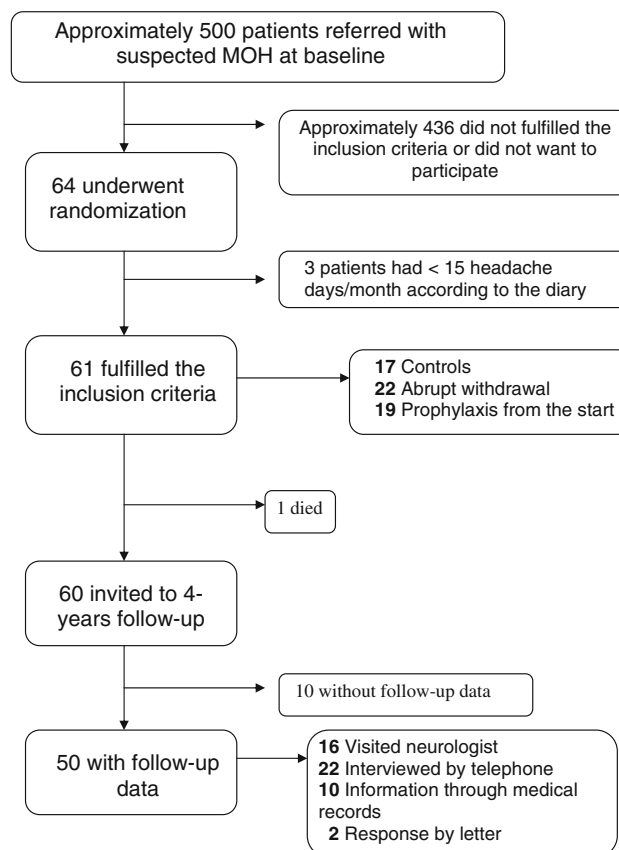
Approximately 500 patients referred with suspected MOH at baseline

Approximately 436 did not fulfilled the inclusion criteria or did not want to participate

64 underwent randomization

3 patients had < 15 headache days/month according to the diary

61 fulfilled the inclusion criteria

17 Controls
22 Abrupt withdrawal
19 Prophylaxis from the start

1 died

60 invited to 4-years follow-up

10 without follow-up data

50 with follow-up data

16 Visited neurologist
22 Interviewed by telephone
10 Information through medical records
2 Response by letter